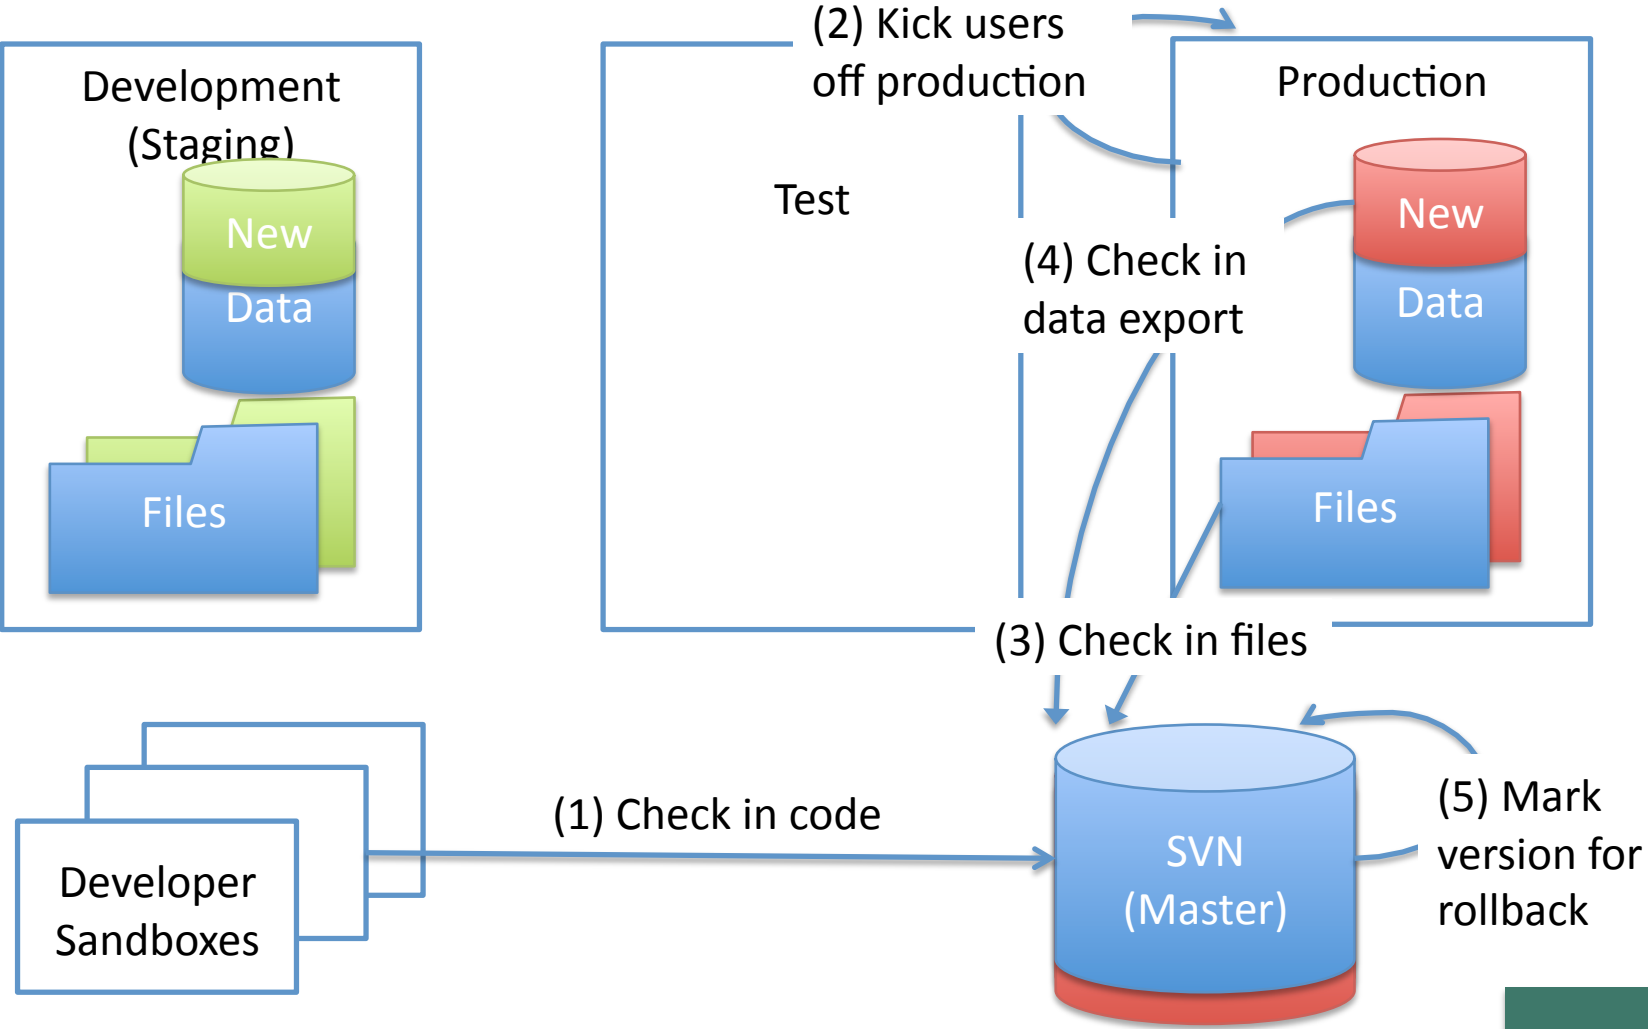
Development (Staging)

New

Data

Files

Test

(2) Kick users off production

Production

New

Data

Files

(4) Check in data export

(3) Check in files

(1) Check in code

Developer Sandboxes

SVN (Master)

(5) Mark version for rollback